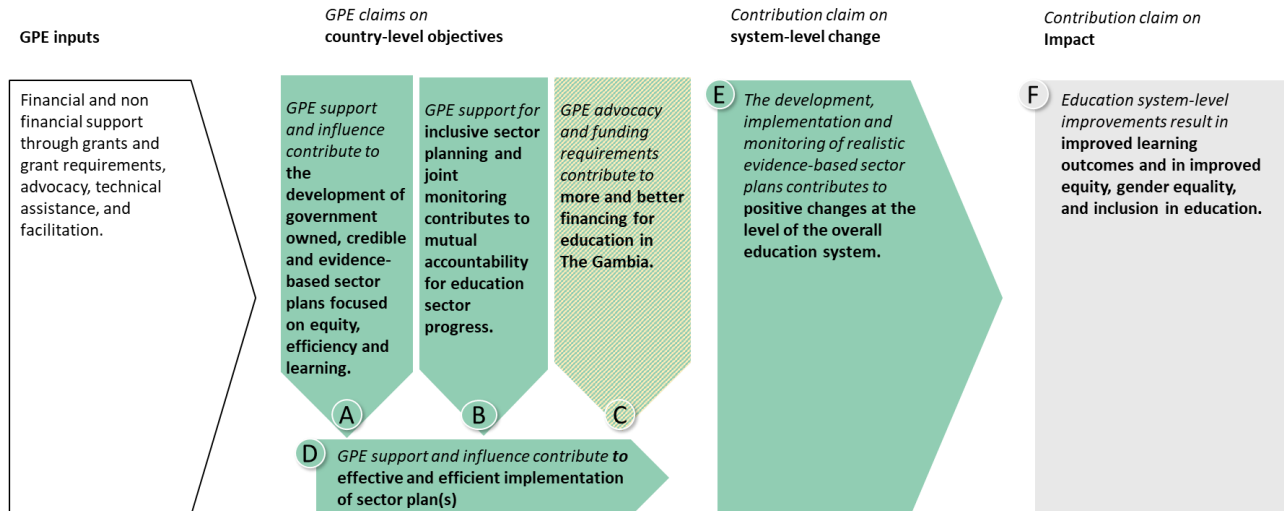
GPE inputs

GPE claims on
country-level objectives

Contribution claim on
system-level change

Contribution claim on
Impact

Financial and non financial support through grants and grant requirements, advocacy, technical assistance, and facilitation.

GPE support and influence contribute to the development of government owned, credible and evidence-based sector plans focused on equity, efficiency and learning.

A

GPE support for inclusive sector planning and joint monitoring contributes to mutual accountability for education sector progress.

B

GPE advocacy and funding requirements contribute to more and better financing for education in The Gambia.

C

D

GPE support and influence contribute to effective and efficient implementation of sector plan(s)

E

The development, implementation and monitoring of realistic evidence-based sector plans contributes to positive changes at the level of the overall education system.

F

Education system-level improvements result in improved learning outcomes and in improved equity, gender equality, and inclusion in education.